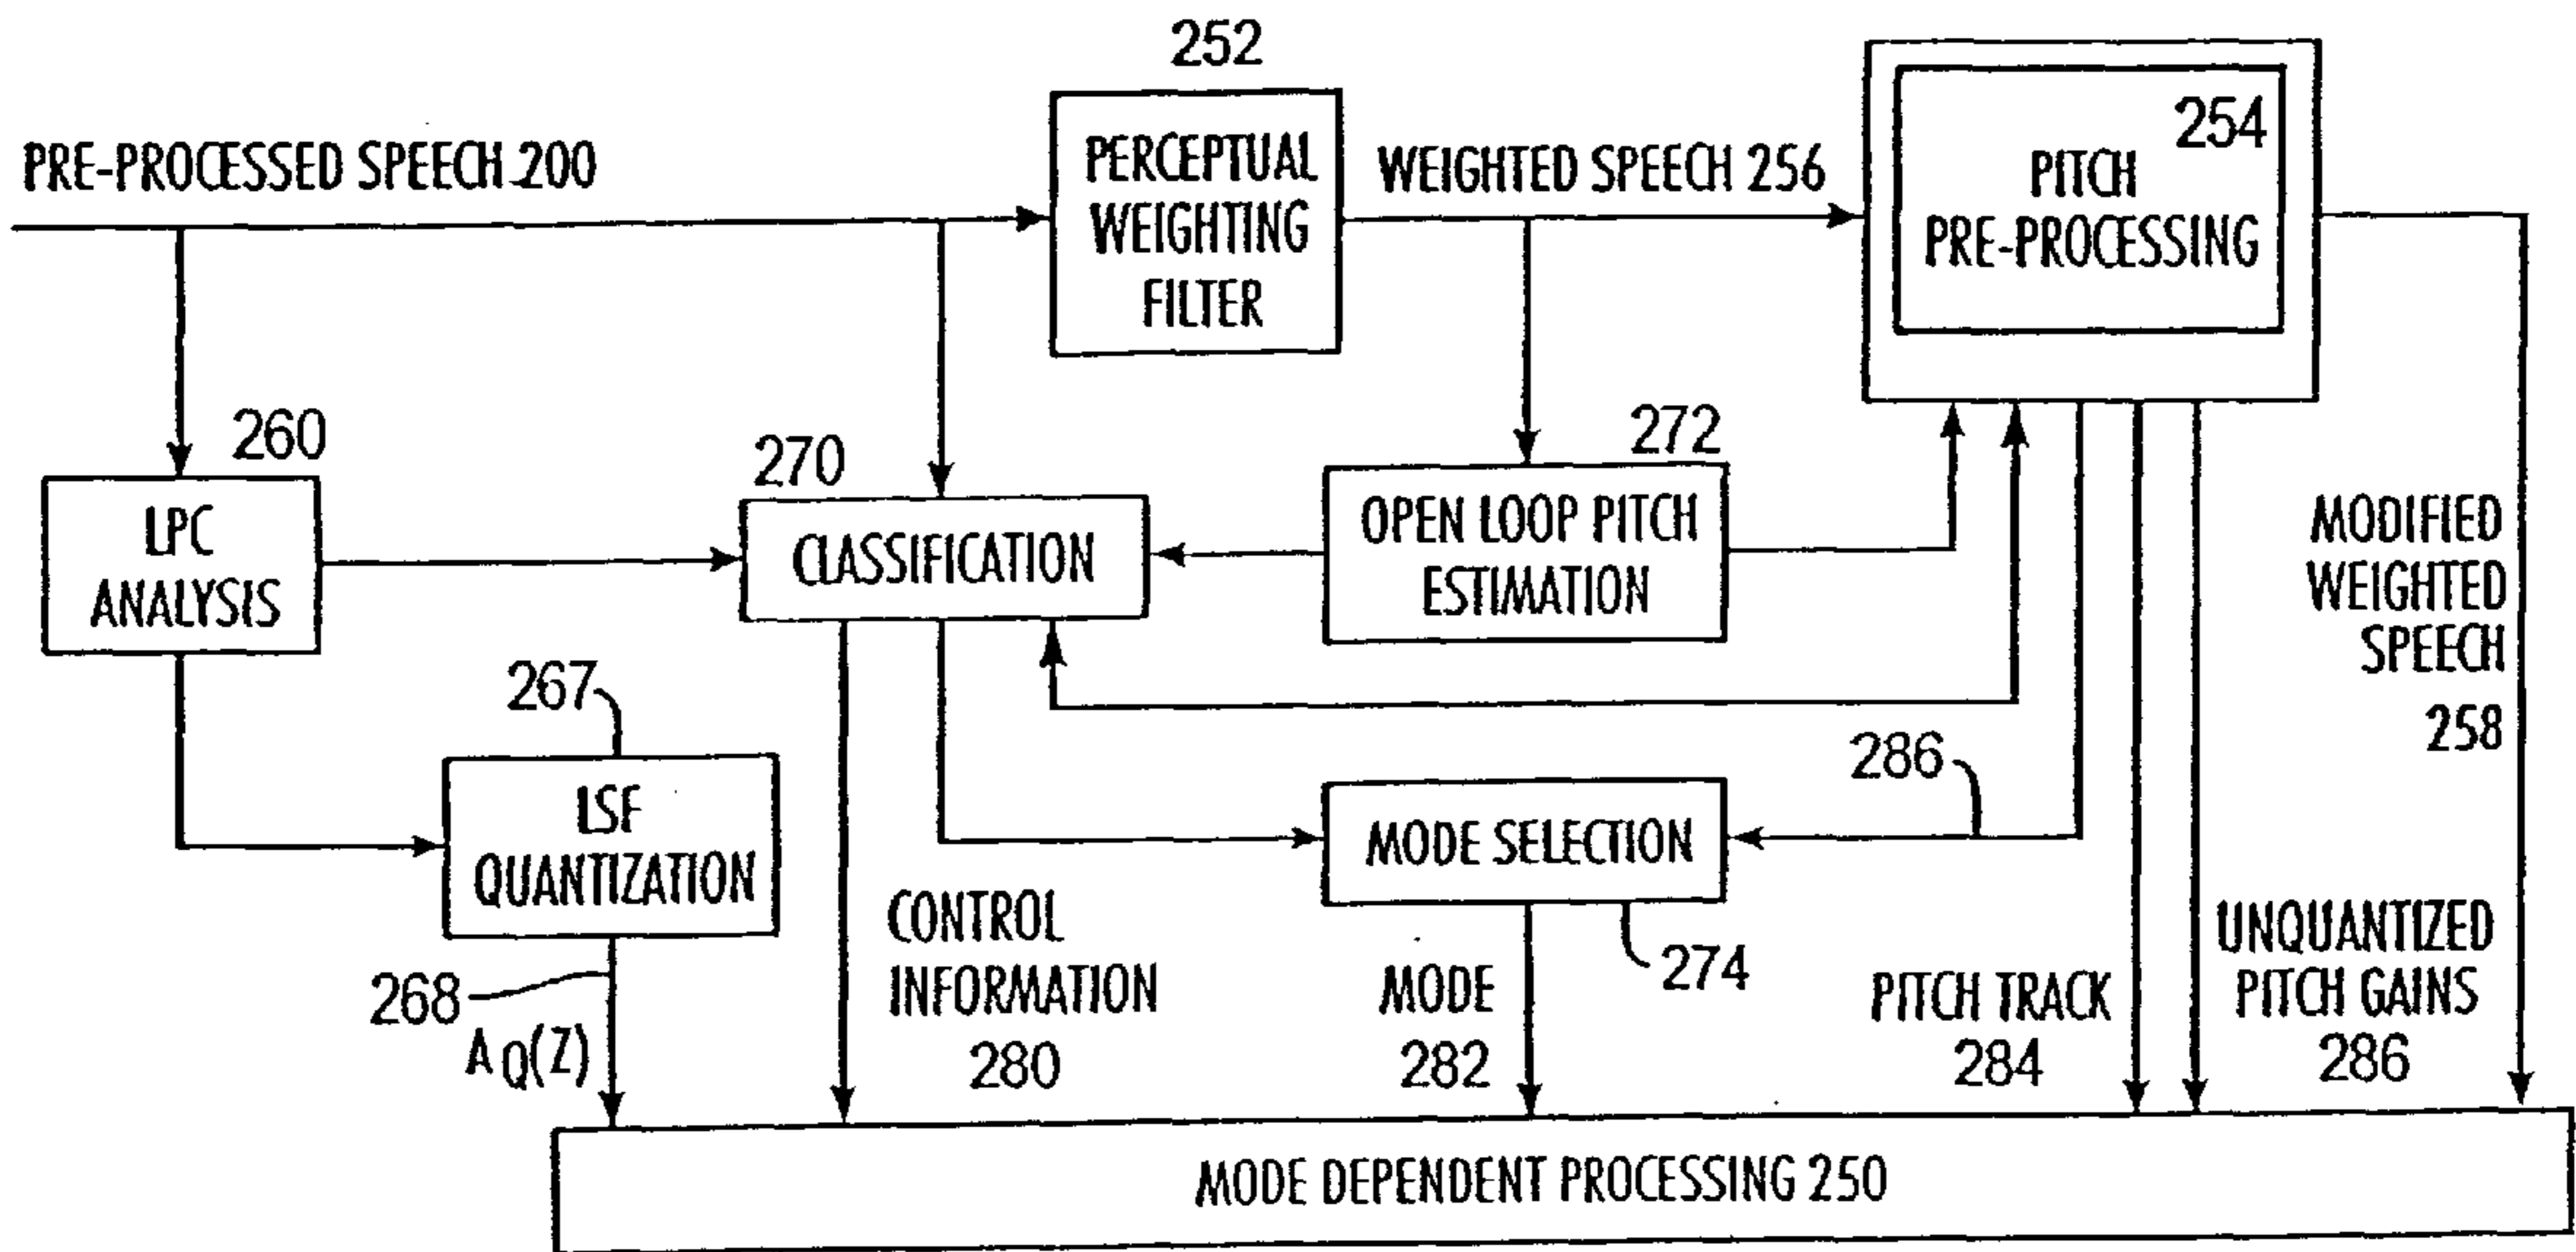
252

PRE-PROCESSED SPEECH 200

PERCEPTUAL WEIGHTING FILTER

WEIGHTED SPEECH 256

254

PITCH PRE-PROCESSING

260

LPC ANALYSIS

270

CLASSIFICATION

272

OPEN LOOP PITCH ESTIMATION

MODIFIED WEIGHTED SPEECH 258

267

LSF QUANTIZATION

286

MODE SELECTION

274

268

$A_Q(Z)$

CONTROL INFORMATION 280

MODE 282

PITCH TRACK 284

UNQUANTIZED PITCH GAINS 286

MODE DEPENDENT PROCESSING 250